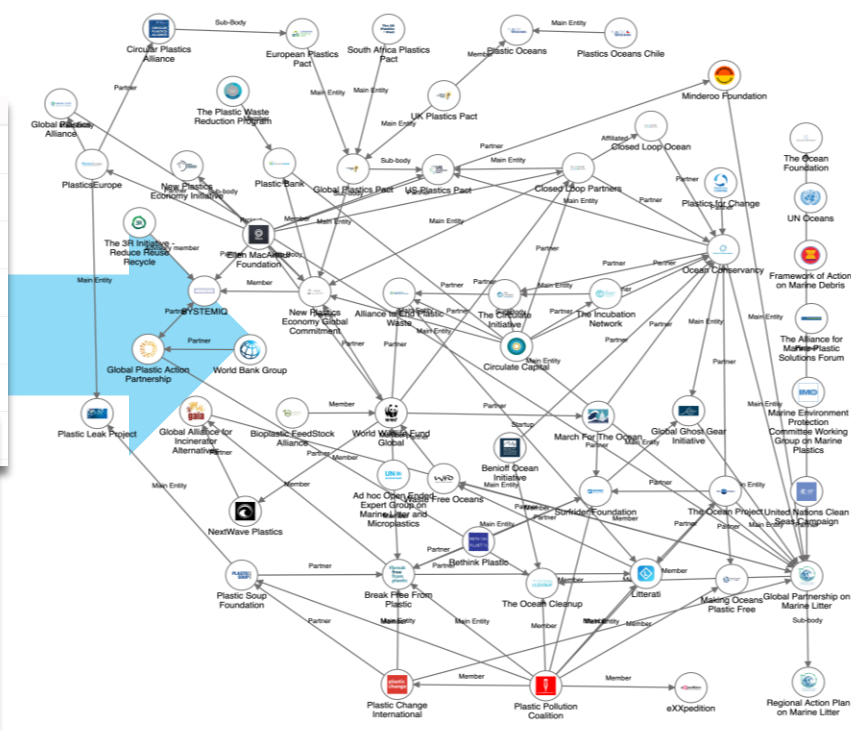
Circular Plastics Alliance
Sub-Body
European Plastics Pact
South Africa Plastics Pact
Member
Plastic Oceans
Main Entity
Plastics Oceans Chile
Minderoo Foundation
Partner
Main Entity
Main Entity
UK Plastics Pact
Global Plastics Alliance
The Plastic Waste Reduction Program
Partner
Main Entity
Affiliated
Closed Loop Ocean
The Ocean Foundation
PlasticsEurope
New Plastics Economy Initiative
Sub-body
Plastic Bank
Global Plastics Pact
Sub-body
US Plastics Pact
Closed Loop Partners
Partner
Plastics for Change
UN Oceans
The 3R Initiative - Reduce Reuse Recycle
Ellen MacArthur Foundation
Member
Main Entity
Main Entity
Partner
Ocean Conservancy
Framework of Action on Marine Debris
Main Entity
Member
SYSTEMIQ
Partner
New Plastics Economy Global Commitment
Alliance to End Plastic Waste
The Circulate Initiative
The Incubation Network
Partner
The Alliance for Marine Plastic Solutions Forum
Partner
Global Plastic Action Partnership
World Bank Group
Partner
Partner
Circulate Capital
Main Entity
Main Entity
Marine Environment Protection Committee Working Group on Marine Plastics
Plastic Leak Project
Global Alliance for Incinerator Alternatives
Bioplastic FeedStock Alliance
Member
World Wildlife Fund Global
Partner
March For The Ocean
Global Ghost Gear Initiative
Startup
Benioff Ocean Initiative
Main Entity
Member
Ad hoc Open-Ended Expert Group on Marine Litter and Microplastics
Waste Free Oceans
Surfrider Foundation
The Ocean Project
United Nations Clean Seas Campaign
NextWave Plastics
Main Entity
Member
Partner
Bethink Plastic
Partner
Member
Plastic Soup Foundation
Partner
Break Free From Plastic
The Ocean Cleanup
Member
Litterati
Member
Making Oceans Plastic Free
Global Partnership on Marine Litter
Partner
Main Entity
Main Entity
Member
Member
Sub-body
Member
Plastic Change International
Plastic Pollution Coalition
Member
eXXpedition
Regional Action Plan on Marine Litter